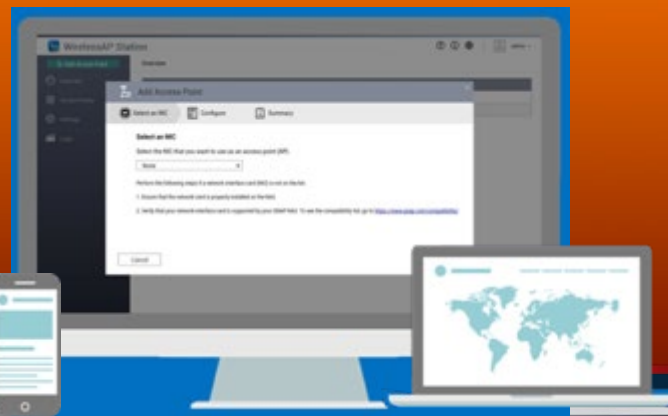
WirelessAP Station

Overview

Add Access Point

Select an NIC

Configure

Summary

Select an NIC

Select the NIC that you want to use as an access point (AP).

None

Perform the following steps if a network interface card (NIC) is not on the list.

1. Ensure that the network card is properly installed on the NAS.

2. Verify that your network interface card is supported by your QNAP NAS. To see the compatibility list, go to https://www.qnap.com/compatibility

Cancel